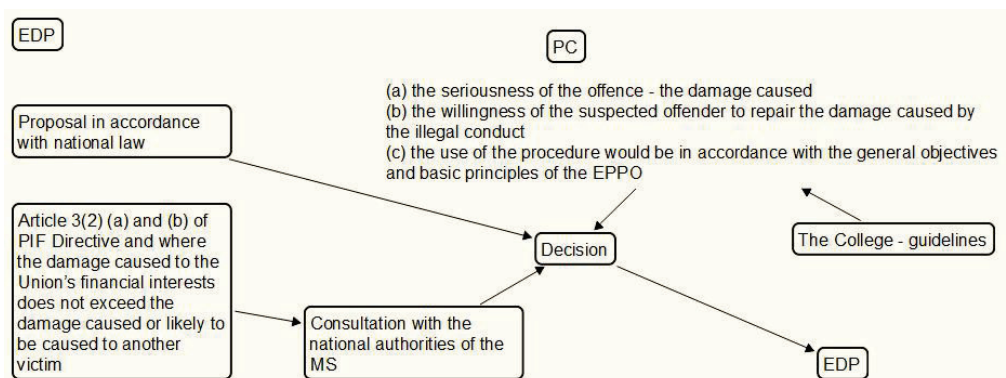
EDP

PC

(a) the seriousness of the offence - the damage caused
(b) the willingness of the suspected offender to repair the damage caused by the illegal conduct
(c) the use of the procedure would be in accordance with the general objectives and basic principles of the EPPO

Proposal in accordance with national law

Article 3(2) (a) and (b) of PIF Directive and where the damage caused to the Union's financial interests does not exceed the damage caused or likely to be caused to another victim

Decision

The College - guidelines

Consultation with the national authorities of the MS

EDP